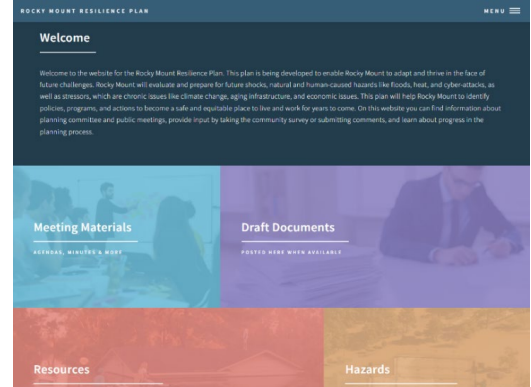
ROCKY MOUNT RESILIENCE PLAN

MENU

Welcome

Welcome to the website for the Rocky Mount Resilience Plan. This plan is being developed to enable Rocky Mount to adapt and thrive in the face of future challenges. Rocky Mount will evaluate and prepare for future shocks, natural and human-caused hazards like floods, heat, and cyber-attacks, as well as stressors, which are chronic issues like climate change, aging infrastructure, and economic issues. This plan will help Rocky Mount to identify policies, programs, and actions to become a safe and equitable place to live and work for years to come. On this website you can find information about planning committee and public meetings, provide input by taking the community survey or submitting comments, and learn about progress in the planning process.

Meeting Materials

AGENDAS, MINUTES & MORE

Draft Documents

POSTED HERE WHEN AVAILABLE

Resources

Hazards